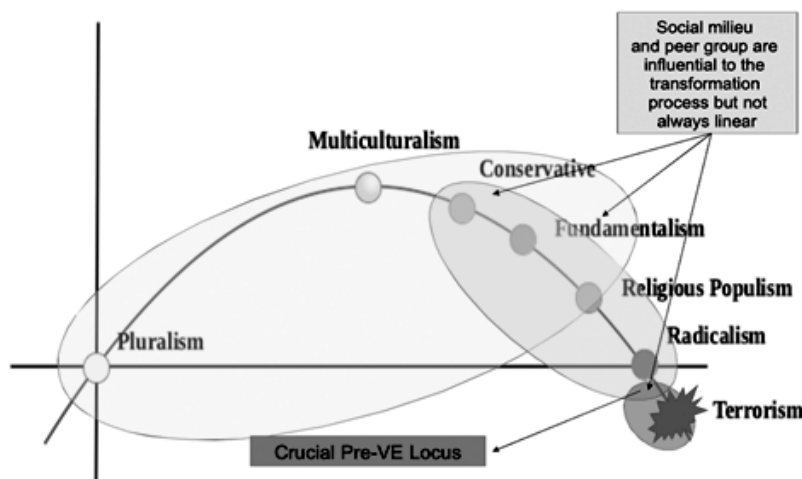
Social milieu and peer group are influential to the transformation process but not always linear

Multiculturalism

Conservative

Fundamentalism

Religious Populism

Pluralism

Radicalism

Terrorism

Crucial Pre-VE Locus